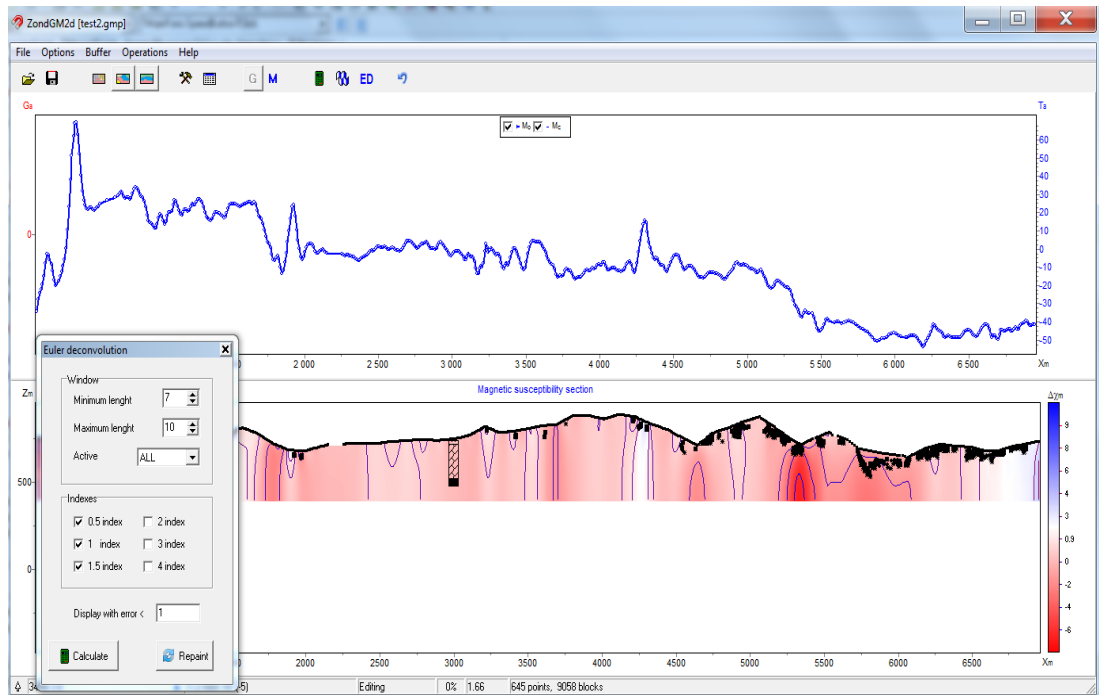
ZondGM2d [test2.gmp]

File Options Buffer Operations Help

G M ED

Ga

Ta

Mo Mc

60
50
40
30
20
10
0
-10
-20
-30
-40
-50

0

2 000 2 500 3 000 3 500 4 000 4 500 5 000 5 500 6 000 6 500 Xm

Euler deconvolution

Window
Minimum lenght 7
Maximum lenght 10
Active ALL

Indexes
0.5 index
2 index
1 index
3 index
1.5 index
4 index

Display with error < 1

Calculate
Repaint

Zm

Magnetic susceptibility section

500

0

$\Delta\chi m$

9
8
6
4
3
0.9
0
-2
-4
-6

2000 2500 3000 3500 4000 4500 5000 5500 6000 6500 Xm

34 5) Editing 0% 1.66 645 points, 9058 blocks